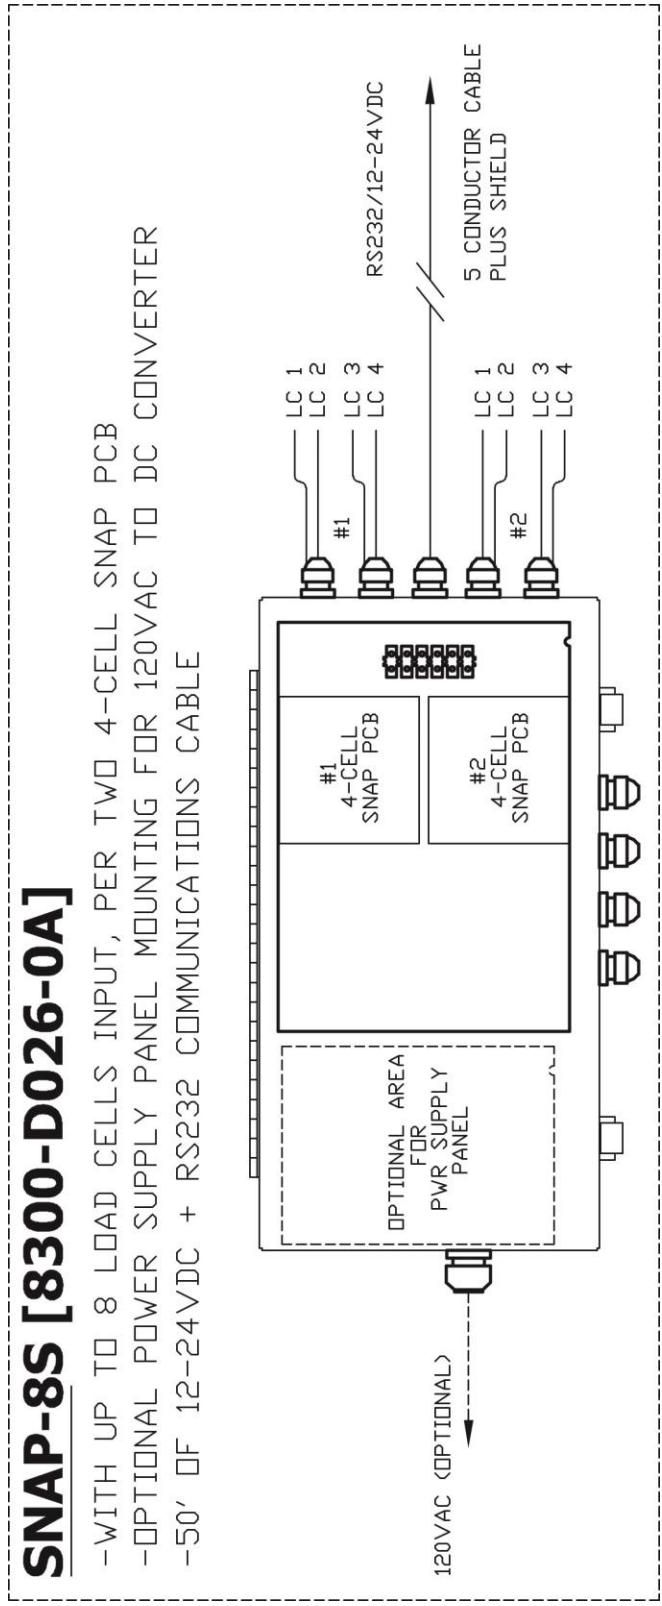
SNAP-8S [8300-D026-0A]

-WITH UP TO 8 LOAD CELLS INPUT, PER TWO 4-CELL SNAP PCB
-OPTIONAL POWER SUPPLY PANEL MOUNTING FOR 120VAC TO DC CONVERTER
-50' OF 12-24VDC + RS232 COMMUNICATIONS CABLE

120VAC (OPTIONAL)

OPTIONAL AREA FOR PWR SUPPLY PANEL

#1 4-CELL SNAP PCB

#2 4-CELL SNAP PCB

#1

#2

LC 1
LC 2
LC 3
LC 4

RS232/12-24VDC

LC 1
LC 2
LC 3
LC 4

5 CONDUCTOR CABLE PLUS SHIELD